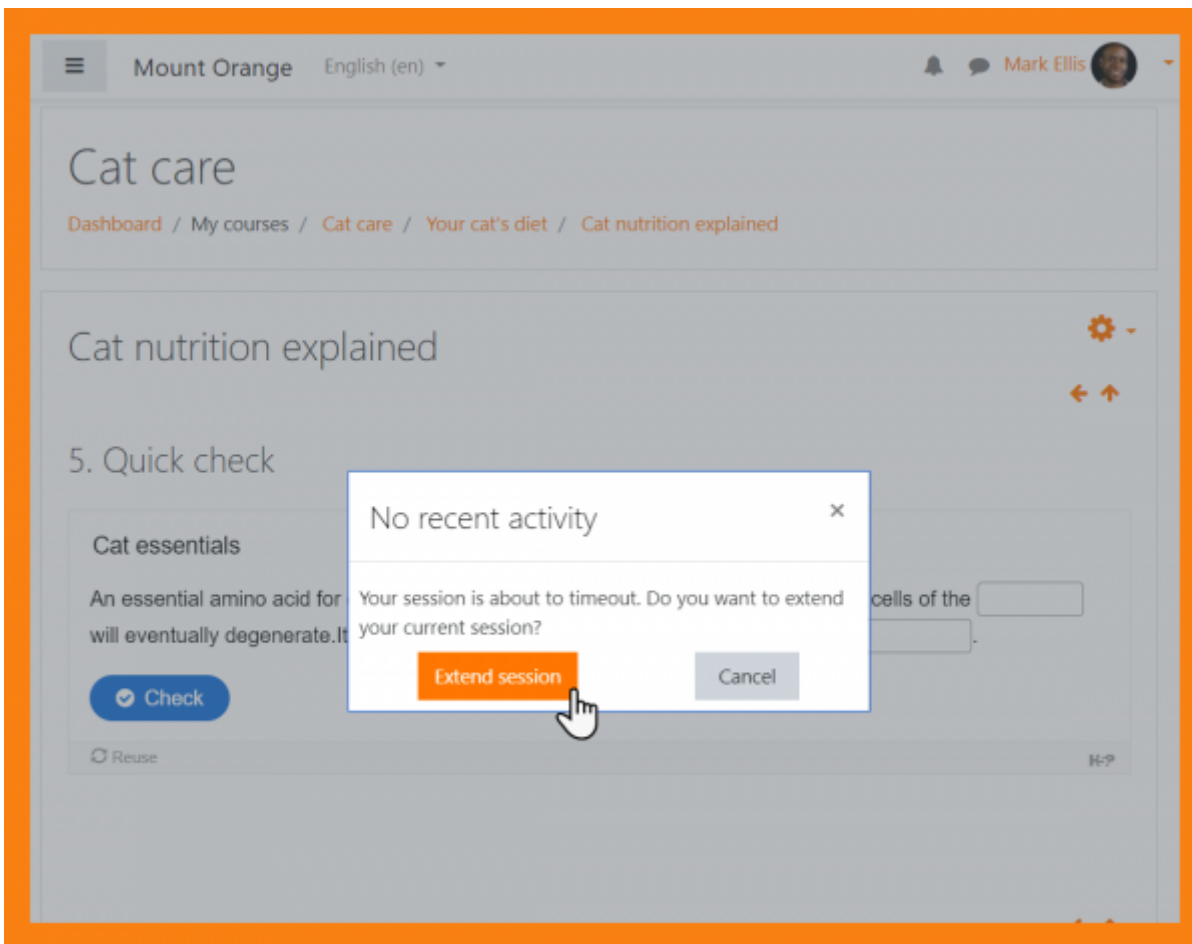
Mount Orange English (en)

Mark Ellis

Cat care

Dashboard / My courses / Cat care / Your cat's diet / Cat nutrition explained

Cat nutrition explained

5. Quick check

Cat essentials

An essential amino acid for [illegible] cells of the
will eventually degenerate.It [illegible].

Check

Reuse

H-P

No recent activity ×

Your session is about to timeout. Do you want to extend your current session?

Extend session Cancel